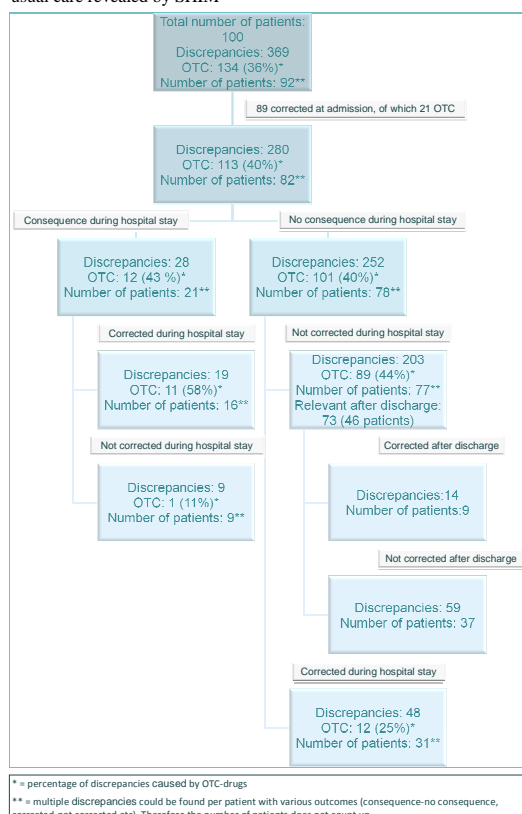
usual care revealed by SHIM

Total number of patients: 100
Discrepancies: 369
OTC: 134 (36%)*
Number of patients: 92**

89 corrected at admission, of which 21 OTC

Discrepancies: 280
OTC: 113 (40%)*
Number of patients: 82**

Consequence during hospital stay

No consequence during hospital stay

Discrepancies: 28
OTC: 12 (43 %)*
Number of patients: 21**

Discrepancies: 252
OTC: 101 (40%)*
Number of patients: 78**

Corrected during hospital stay

Discrepancies: 19
OTC: 11 (58%)*
Number of patients: 16**

Not corrected during hospital stay

Discrepancies: 9
OTC: 1 (11%)*
Number of patients: 9**

Not corrected during hospital stay

Discrepancies: 203
OTC: 89 (44%)*
Number of patients: 77**
Relevant after discharge: 73 (46 patients)

Corrected after discharge

Discrepancies:14
Number of patients:9

Not corrected after discharge

Discrepancies: 59
Number of patients: 37

Corrected during hospital stay

Discrepancies: 48
OTC: 12 (25%)*
Number of patients: 31**

* = percentage of discrepancies caused by OTC-drugs

** = multiple discrepancies could be found per patient with various outcomes (consequence-no consequence, corrected-not corrected etc). Therefore the number of patients does not count up.